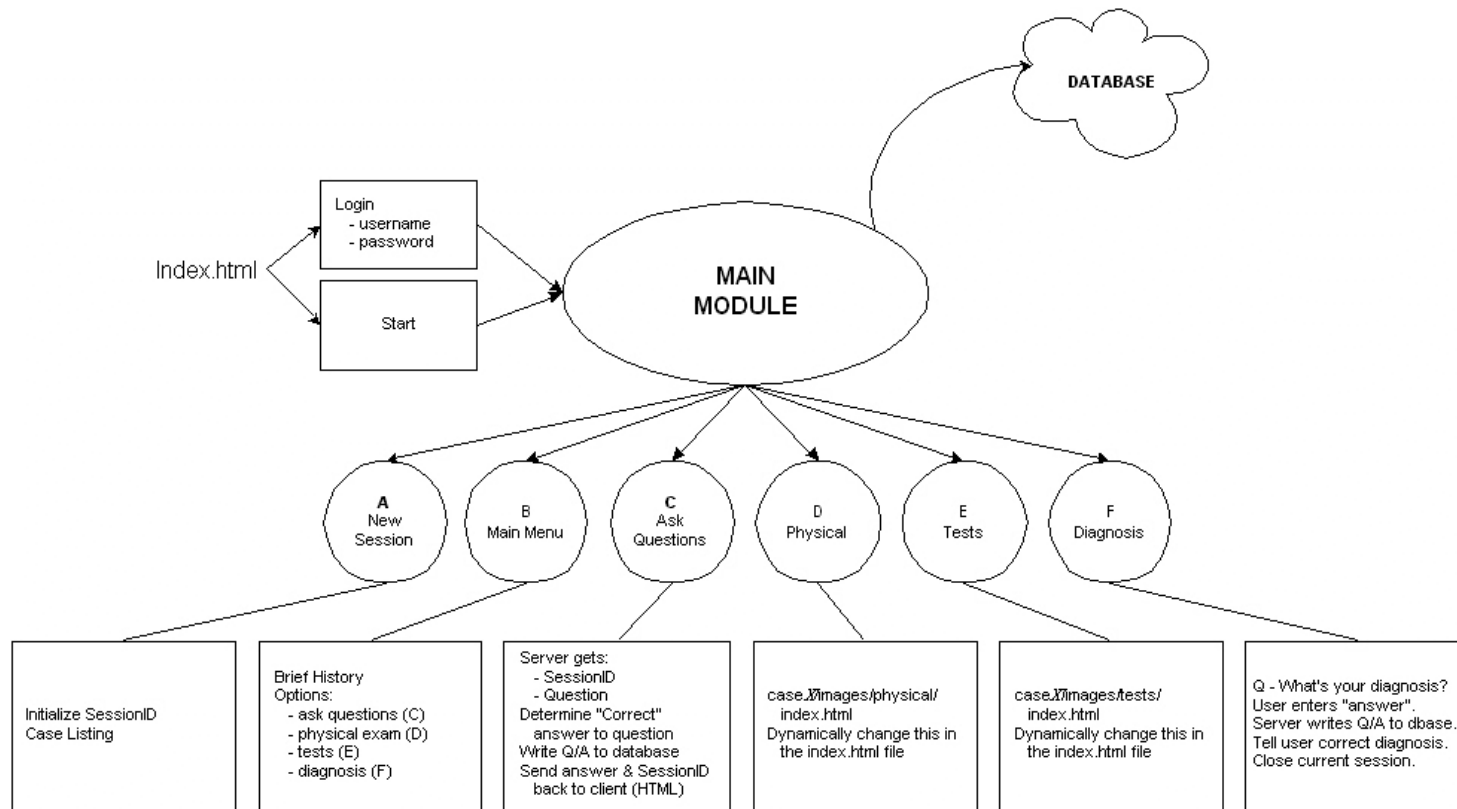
DATABASE

Login
- username
- password

Index.html

Start

MAIN MODULE

A
New Session

B
Main Menu

C
Ask Questions

D
Physical

E
Tests

F
Diagnosis

Initialize SessionID
Case Listing

Brief History
Options:
- ask questions (C)
- physical exam (D)
- tests (E)
- diagnosis (F)

Server gets:
- SessionID
- Question
Determine "Correct" answer to question
Write Q/A to database
Send answer & SessionID back to client (HTML)

case.X/images/physical/index.html
Dynamically change this in the index.html file

case.X/images/tests/index.html
Dynamically change this in the index.html file

Q - What's your diagnosis?
User enters "answer".
Server writes Q/A to dbase.
Tell user correct diagnosis.
Close current session.